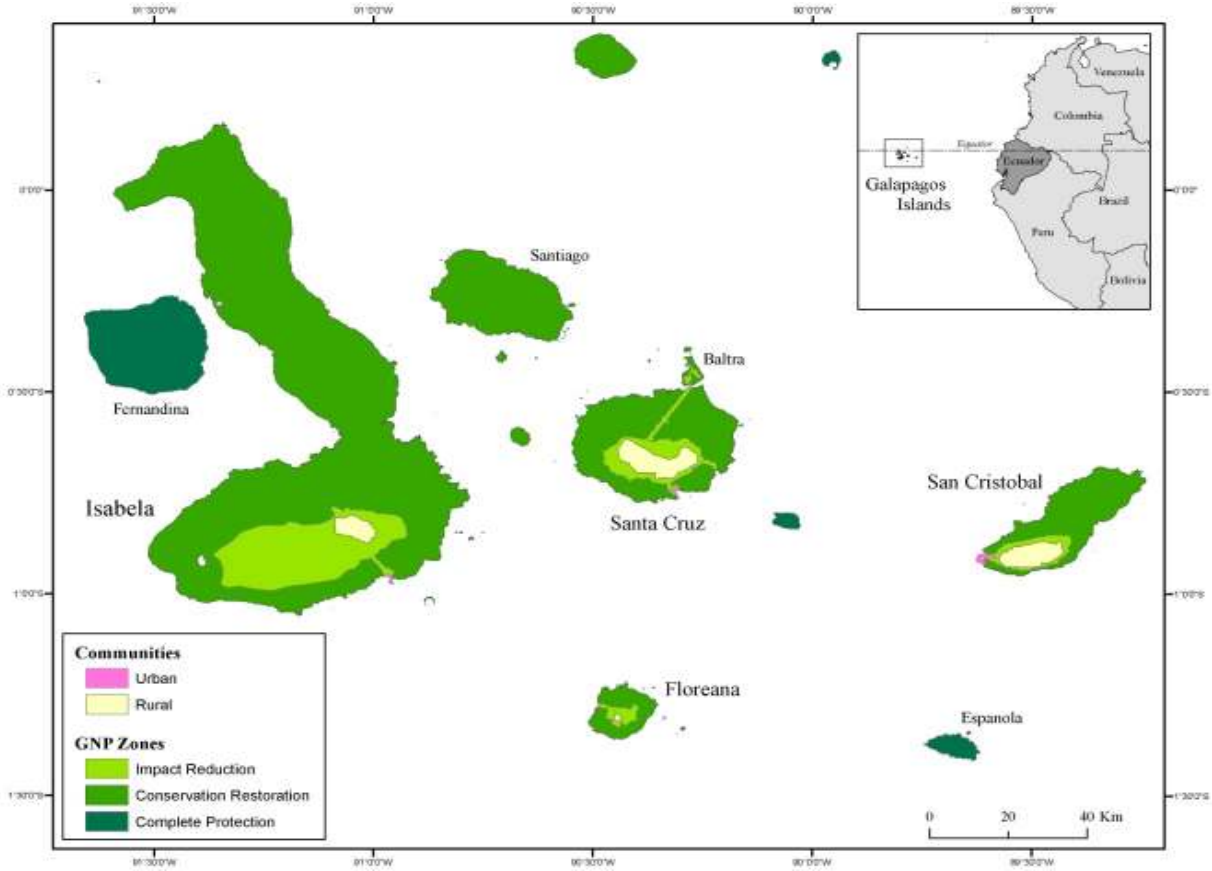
91°30'0"W 91°0'0"W 90°30'0"W 90°0'0"W 89°30'0"W

Venezuela
Colombia
Equator
Ecuador
Galapagos Islands
Brazil
Peru
Bolivia

0°0'0"
0°30'0"S
1°0'0"S
1°30'0"S

Santiago
Baltra
Fernandina
Isabela
Santa Cruz
San Cristobal
Floreana
Espanola

Communities
Urban
Rural
GNP Zones
Impact Reduction
Conservation Restoration
Complete Protection

0 20 40 Km

91°30'0"W 91°0'0"W 90°30'0"W 90°0'0"W 89°30'0"W